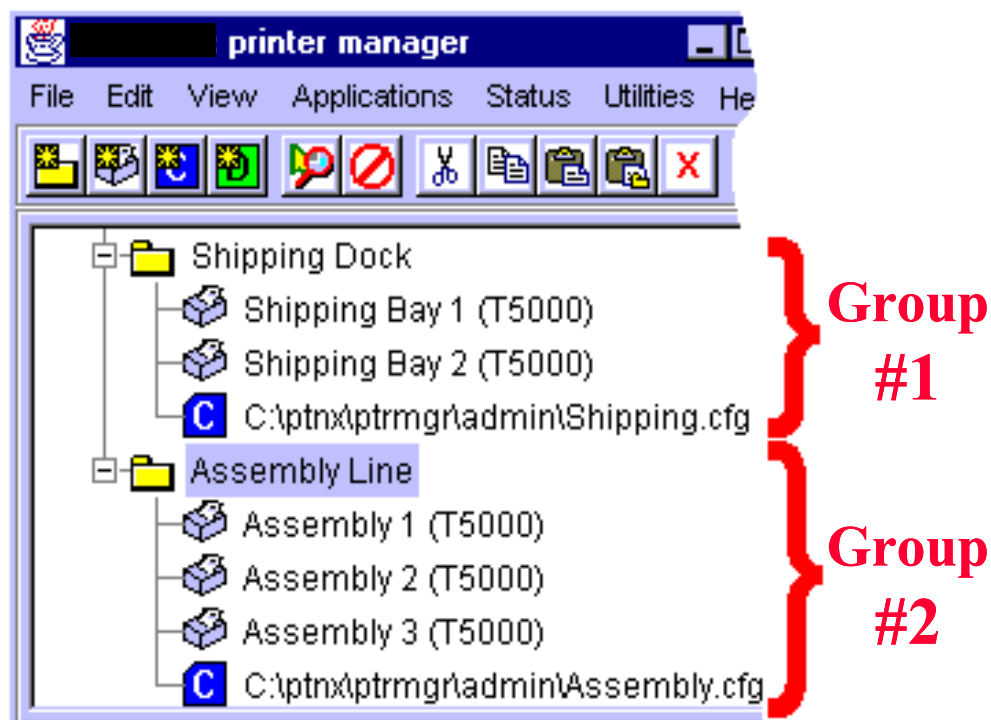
printer manager

File Edit View Applications Status Utilities He

Shipping Dock
Shipping Bay 1 (T5000)
Shipping Bay 2 (T5000)
C:\ptnx\ptrmgr\admin\Shipping.cfg
Assembly Line
Assembly 1 (T5000)
Assembly 2 (T5000)
Assembly 3 (T5000)
C:\ptnx\ptrmgr\admin\Assembly.cfg

Group #1

Group #2